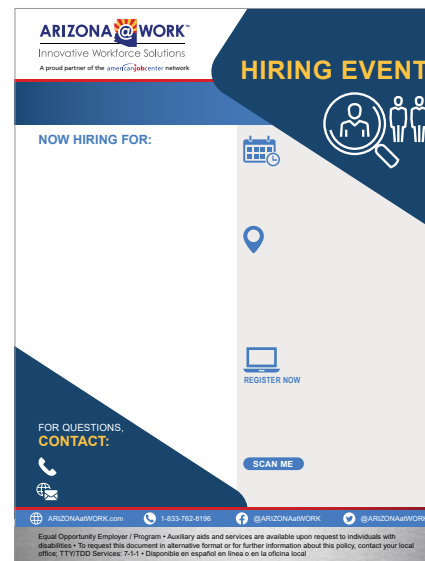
ARIZONA@WORK™
Innovative Workforce Solutions
A proud partner of the americanjobcenter network

HIRING EVENT

NOW HIRING FOR:

REGISTER NOW

FOR QUESTIONS,
CONTACT:

SCAN ME

ARIZONAatWORK.com 1-833-762-8196 @ARIZONAatWORK @ARIZONAatWORK

Equal Opportunity Employer / Program • Auxiliary aids and services are available upon request to individuals with disabilities • To request this document in alternative format or for further information about this policy, contact your local office; TTY/TDD Services: 7-1-1 • Disponible en español en línea o en la oficina local